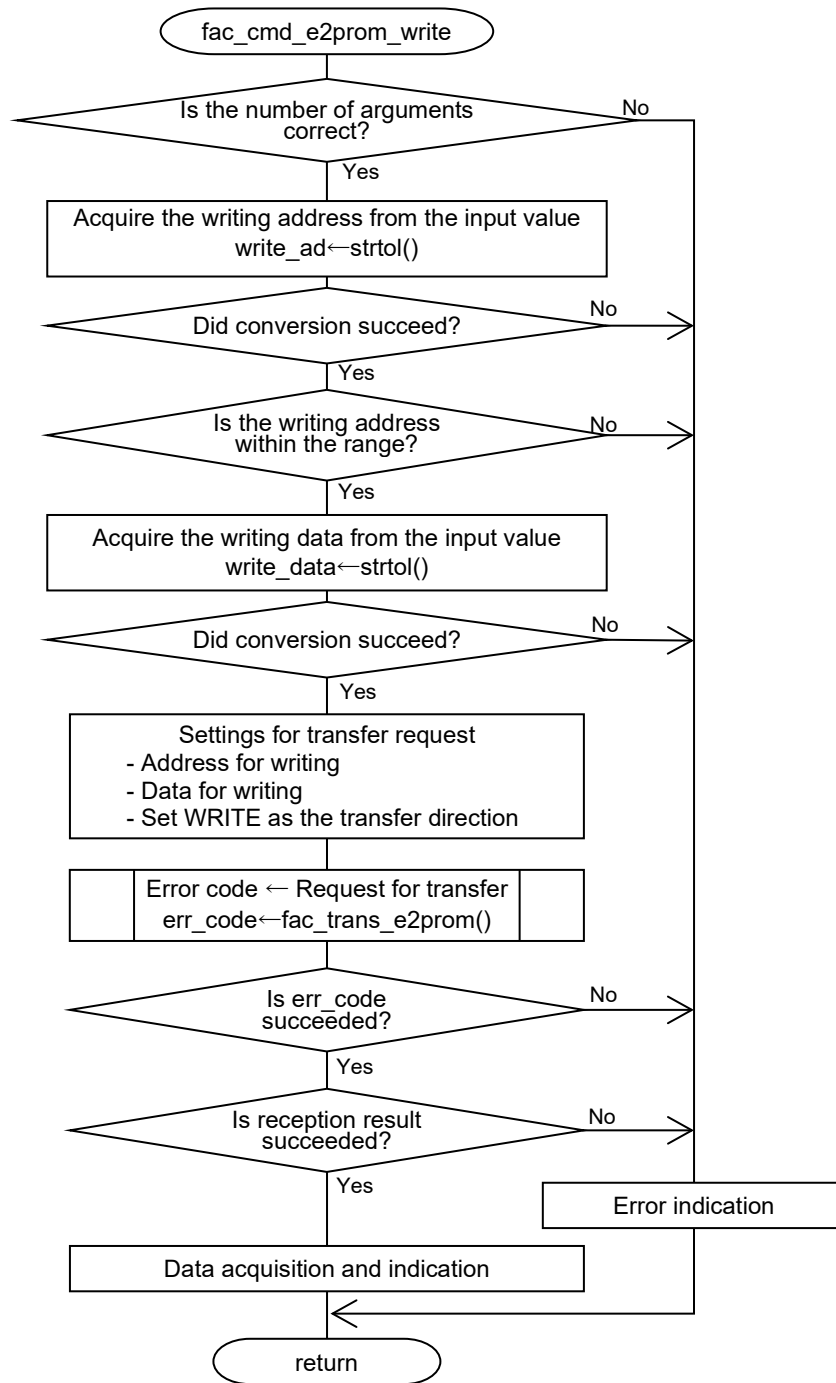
fac_cmd_e2prom_write

Is the number of arguments correct?

No

Yes

Acquire the writing address from the input value
write_ad←strtol()

Did conversion succeed?

No

Yes

Is the writing address within the range?

No

Yes

Acquire the writing data from the input value
write_data←strtol()

Did conversion succeed?

No

Yes

Settings for transfer request
- Address for writing
- Data for writing
- Set WRITE as the transfer direction

Error code ← Request for transfer
err_code←fac_trans_e2prom()

Is err_code succeeded?

No

Yes

Is reception result succeeded?

No

Yes

Error indication

Data acquisition and indication

return